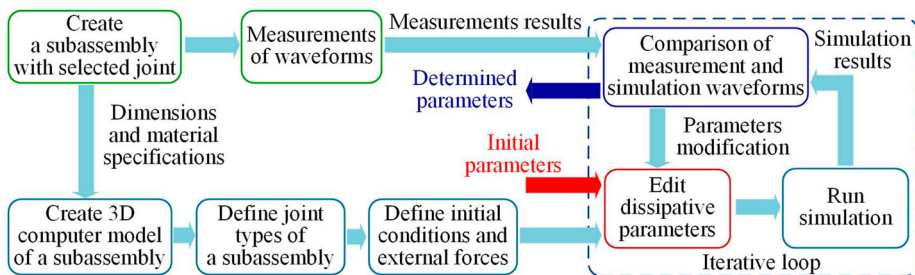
Create a subassembly with selected joint

Measurements of waveforms

Measurements results

Comparison of measurement and simulation waveforms

Simulation results

Determined parameters

Dimensions and material specifications

Parameters modification

Initial parameters

Edit dissipative parameters

Run simulation

Create 3D computer model of a subassembly

Define joint types of a subassembly

Define initial conditions and external forces

Iterative loop